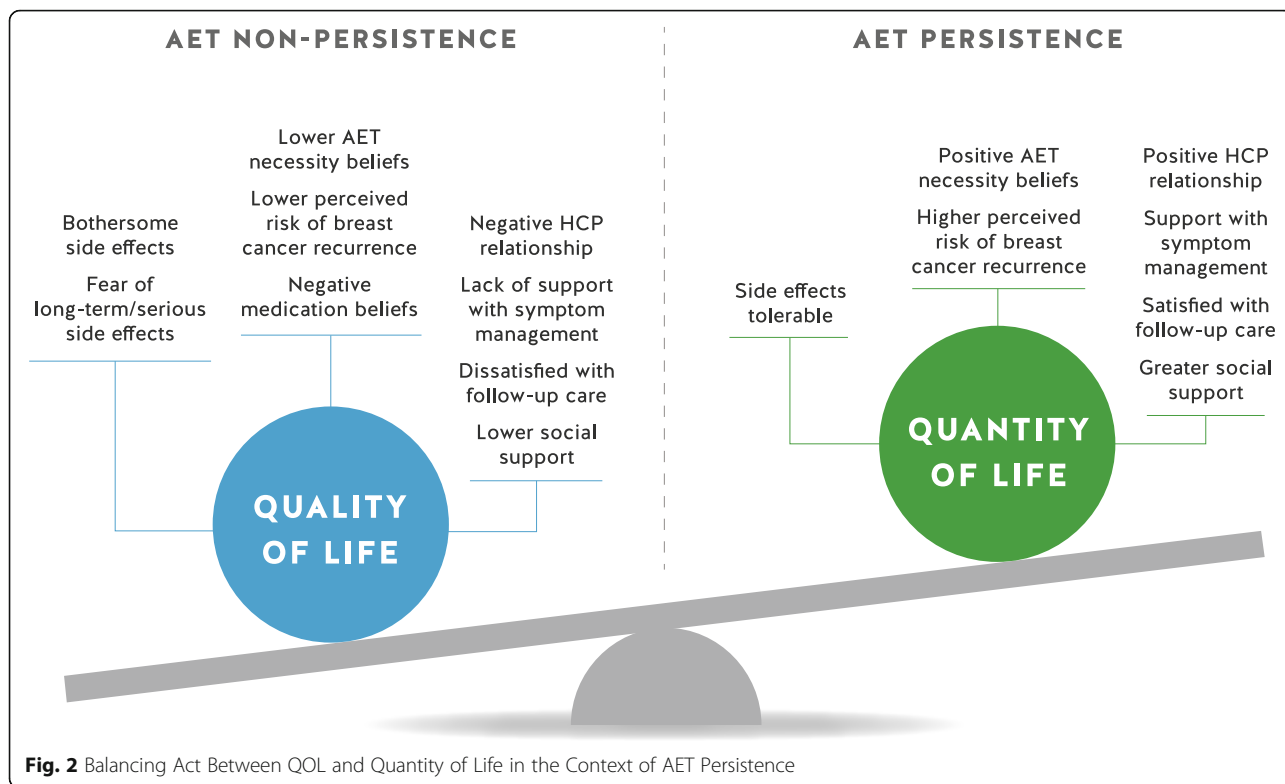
AET NON-PERSISTENCE

Bothersome side effects

Fear of long-term/serious side effects

Lower AET necessity beliefs

Lower perceived risk of breast cancer recurrence

Negative medication beliefs

Negative HCP relationship

Lack of support with symptom management

Dissatisfied with follow-up care

Lower social support

QUALITY OF LIFE

AET PERSISTENCE

Side effects tolerable

Positive AET necessity beliefs

Higher perceived risk of breast cancer recurrence

Positive HCP relationship

Support with symptom management

Satisfied with follow-up care

Greater social support

QUANTITY OF LIFE

Fig. 2 Balancing Act Between QOL and Quantity of Life in the Context of AET Persistence